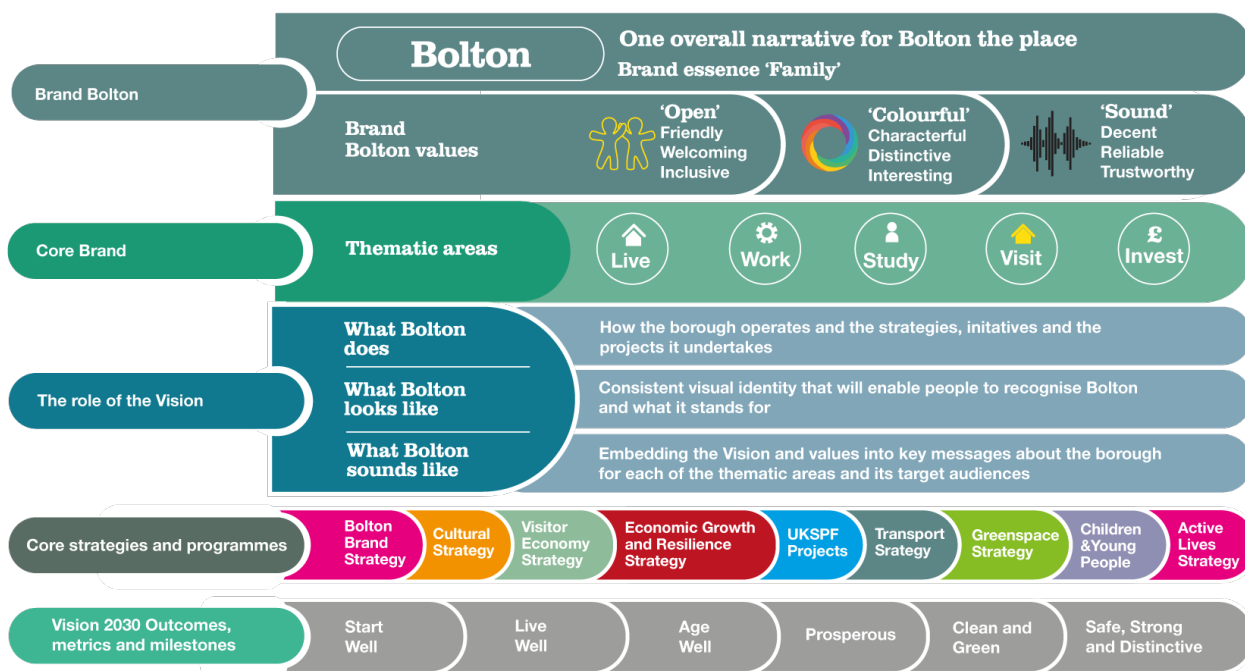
Brand Bolton

Bolton

One overall narrative for Bolton the place
Brand essence 'Family'

Brand Bolton values

'Open'
Friendly
Welcoming
Inclusive

'Colourful'
Characterful
Distinctive
Interesting

'Sound'
Decent
Reliable
Trustworthy

Core Brand

Thematic areas

Live

Work

Study

Visit

£
Invest

The role of the Vision

What Bolton does

How the borough operates and the strategies, initatives and the projects it undertakes

What Bolton looks like

Consistent visual identity that will enable people to recognise Bolton and what it stands for

What Bolton sounds like

Embedding the Vision and values into key messages about the borough for each of the thematic areas and its target audiences

Core strategies and programmes

Bolton Brand Strategy

Cultural Strategy

Visitor Economy Strategy

Economic Growth and Resilience Strategy

UKSPF Projects

Transport Srategy

Greenspace Strategy

Children &Young People

Active Lives Strategy

Vision 2030 Outcomes, metrics and milestones

Start Well

Live Well

Age Well

Prosperous

Clean and Green

Safe, Strong and Distinctive